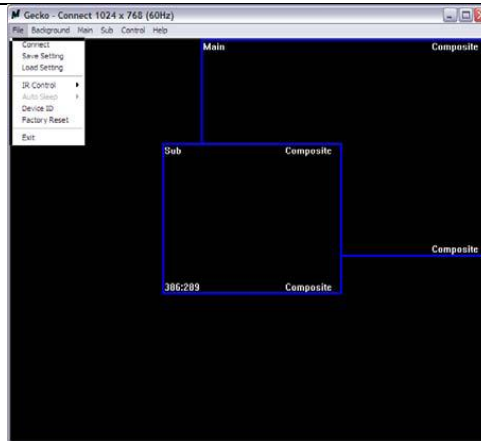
Gecko - Connect 1024 x 768 (60Hz)

File Background Main Sub Control Help

Connect
Save Setting
Load Setting
IR Control
Auto Sleep
Device ID
Factory Reset
Exit

Main
Composite

Sub
Composite

Composite

386:289
Composite